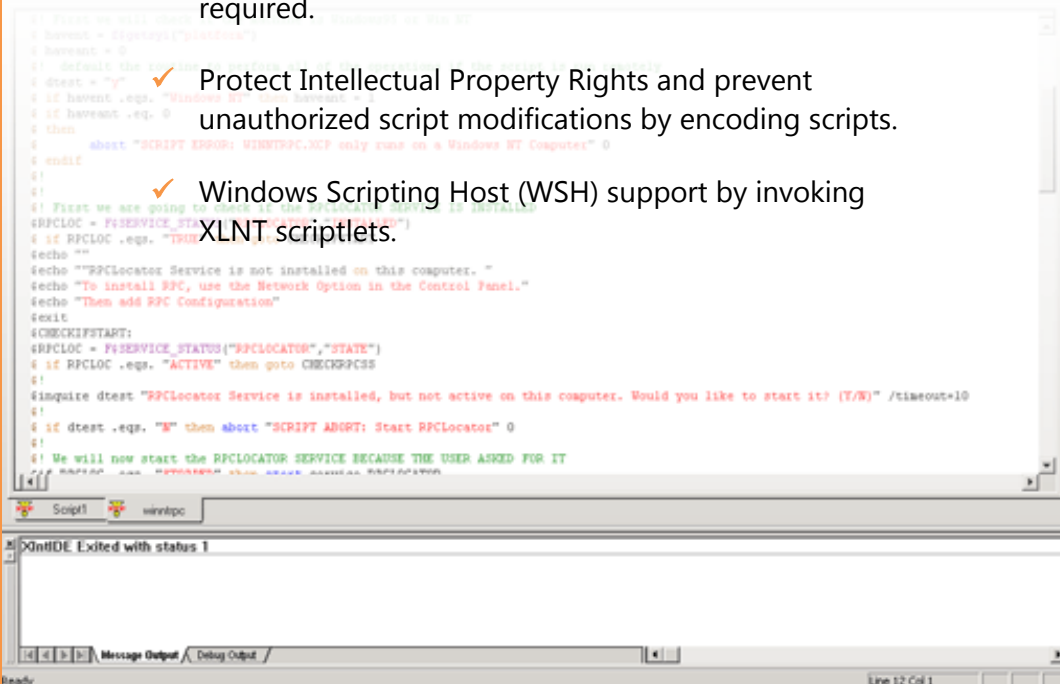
required.

✓ Protect Intellectual Property Rights and prevent unauthorized script modifications by encoding scripts.

✓ Windows Scripting Host (WSH) support by invoking XLNT scriptlets.

$! First we will check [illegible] Windows NT or Win NT
$ havent = f$getsyi("platform")
$ haveant = 0
$! default the routine to perform all of the operations if the script is run remotely
$ dtest = "y"
$ if havent .eqs. "Windows NT" then haveant = 1
$ if haveant .eq. 0
$ then
$ abort "SCRIPT ERROR: WINNTRPC.XCP only runs on a Windows NT Computer" 0
$ endif
$!
$!
$! First we are going to check if the RPCLOCATOR SERVICE IS INSTALLED
$RPCLOC = F$SERVICE_STATUS("RPCLOCATOR","INSTALLED")
$ if RPCLOC .eqs. "TRUE" then goto CHECKIFSTART
$echo ""
$echo ""RPCLocator Service is not installed on this computer. "
$echo "To install RPC, use the Network Option in the Control Panel."
$echo "Then add RPC Configuration"
$exit
$CHECKIFSTART:
$RPCLOC = F$SERVICE_STATUS("RPCLOCATOR","STATE")
$ if RPCLOC .eqs. "ACTIVE" then goto CHECKRPCSS
$!
$inquire dtest "RPCLocator Service is installed, but not active on this computer. Would you like to start it? (Y/N)" /timeout=10
$!
$ if dtest .eqs. "N" then abort "SCRIPT ABORT: Start RPCLocator" 0
$!
$! We will now start the RPCLOCATOR SERVICE BECAUSE THE USER ASKED FOR IT
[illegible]

Script1 winntrpc

XlntIDE Exited with status 1

Message Output Debug Output

Ready Line 12 Col 1